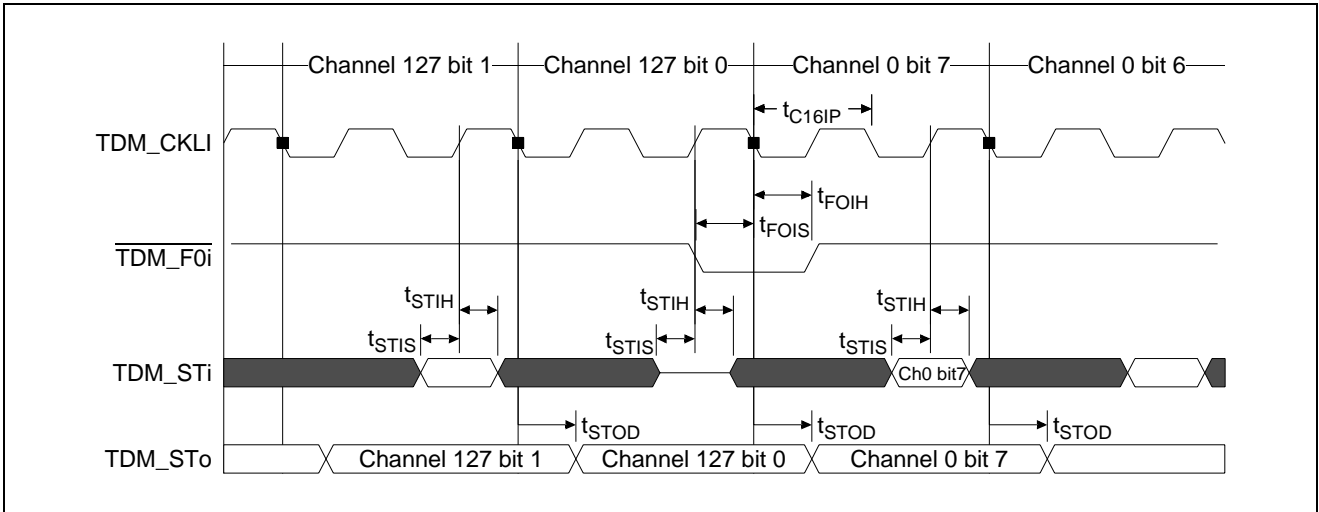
Channel 127 bit 1
Channel 127 bit 0
Channel 0 bit 7
Channel 0 bit 6

$t_{C16IP}$

TDM_CKLI

$t_{FOIH}$

$t_{FOIS}$

$\overline{TDM\_F0i}$

$t_{STIH}$ $t_{STIH}$ $t_{STIH}$

$t_{STIS}$ $t_{STIS}$ $t_{STIS}$

TDM_STi

Ch0 bit7

$t_{STOD}$ $t_{STOD}$ $t_{STOD}$

TDM_STo

Channel 127 bit 1
Channel 127 bit 0
Channel 0 bit 7